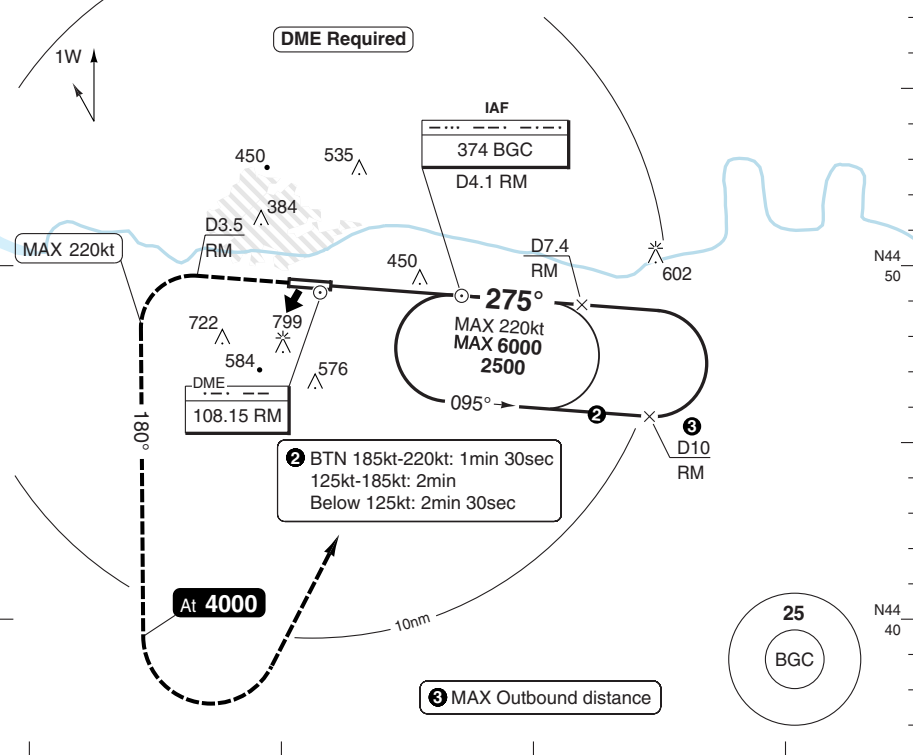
DME Required

1W

IAF
374 BGC
D4.1 RM

450
535
384
D3.5
RM
MAX 220kt
450
D7.4
RM
602
N44
50
722
799
584
576
275°
MAX 220kt
MAX 6000
2500
DME
108.15 RM
095°
❷
❸
D10
RM
180°
❷ BTN 185kt-220kt: 1min 30sec
125kt-185kt: 2min
Below 125kt: 2min 30sec
At 4000
10nm
25
BGC
N44
40
❸ MAX Outbound distance